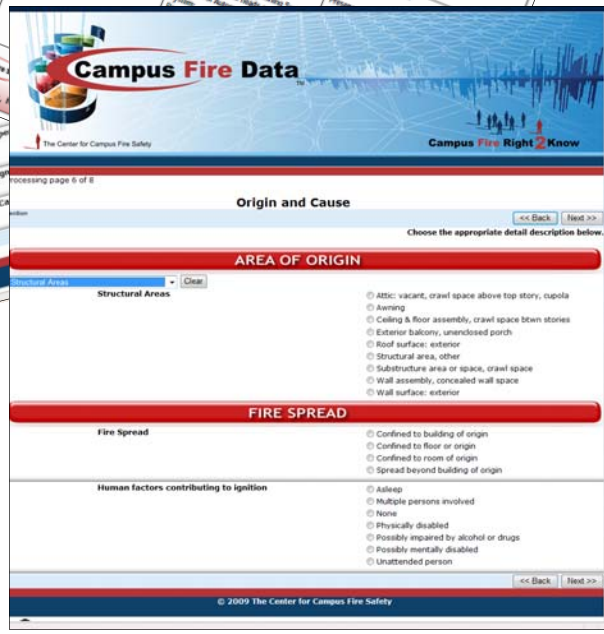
Campus Fire Data

TM

The Center for Campus Fire Safety

Campus Fire Right 2 Know

rocessing page 6 of 8

Origin and Cause

<< Back Next >>

Choose the appropriate detail description below.

AREA OF ORIGIN

Structural Areas Clear

Structural Areas

Attic: vacant, crawl space above top story, cupola
Awning
Ceiling & floor assembly, crawl space btwn stories
Exterior balcony, unenclosed porch
Roof surface: exterior
Structural area, other
Substructure area or space, crawl space
Wall assembly, concealed wall space
Wall surface: exterior

FIRE SPREAD

Fire Spread

Confined to building of origin
Confined to floor or origin
Confined to room of origin
Spread beyond building of origin

Human factors contributing to ignition

Asleep
Multiple persons involved
None
Physically disabled
Possibly impaired by alcohol or drugs
Possibly mentally disabled
Unattended person

<< Back Next >>

© 2009 The Center for Campus Fire Safety